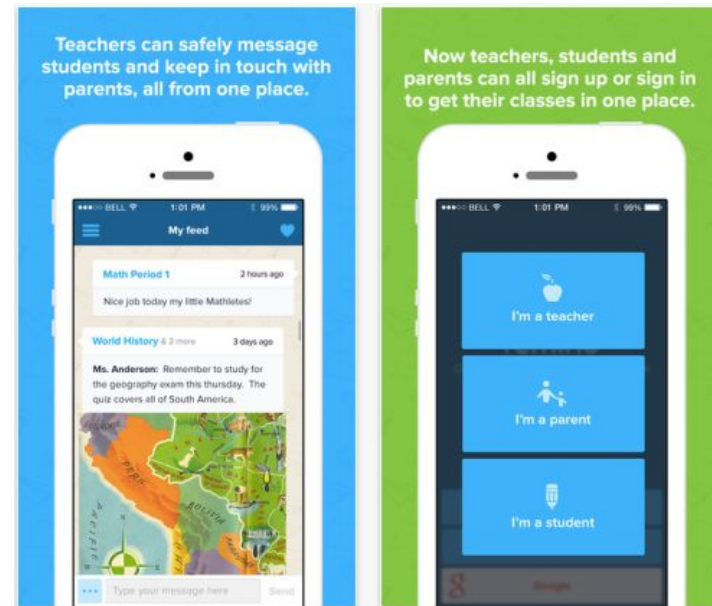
Teachers can safely message students and keep in touch with parents, all from one place.

BELL 1:01 PM 99%

My feed

Math Period 1 2 hours ago

Nice job today my little Mathletes!

World History & 2 more 3 days ago

Ms. Anderson: Remember to study for the geography exam this thursday. The quiz covers all of South America.

PERU

BOLIVIA

PACIFIC

Type your message here Send

Now teachers, students and parents can all sign up or sign in to get their classes in one place.

BELL 1:01 PM 99%

I'm a teacher

I'm a parent

I'm a student

Google